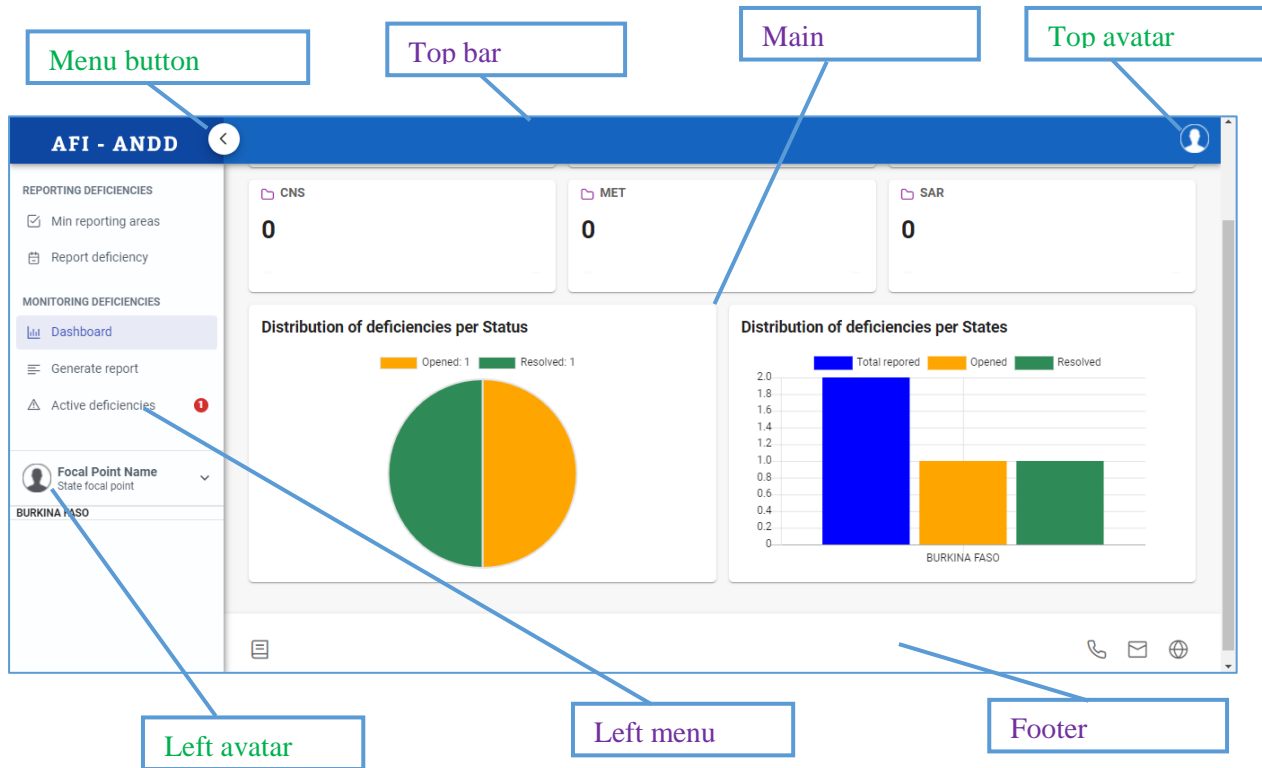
Menu button

Top bar

Main

Top avatar

AFI - ANDD

REPORTING DEFICIENCIES

Min reporting areas

Report deficiency

MONITORING DEFICIENCIES

Dashboard

Generate report

Active deficiencies 1

Focal Point Name
State focal point

BURKINA FASO

CNS
0

MET
0

SAR
0

Distribution of deficiencies per Status

Opened: 1  Resolved: 1

Distribution of deficiencies per States

Total repored  Opened  Resolved

2.0
1.8
1.6
1.4
1.2
1.0
0.8
0.6
0.4
0.2
0

BURKINA FASO

Left avatar

Left menu

Footer